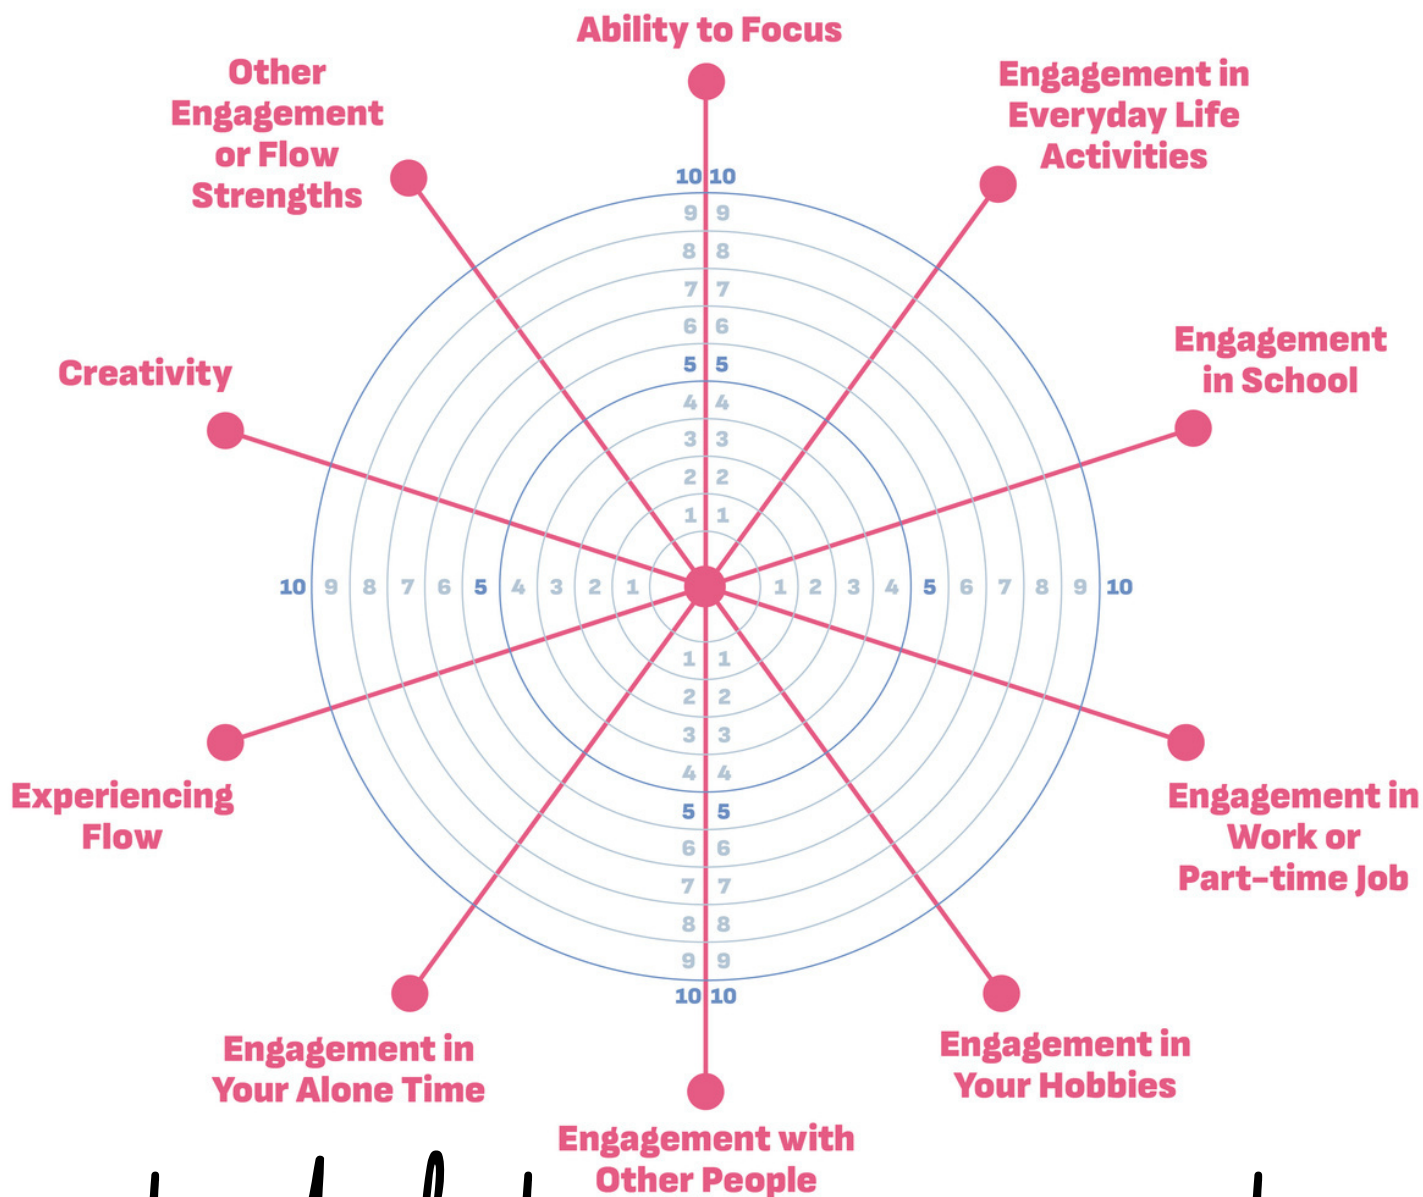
Ability to Focus

Other Engagement or Flow Strengths

Engagement in Everyday Life Activities

Engagement in School

Creativity

10 10
9 9
8 8
7 7
6 6
5 5
4 4
3 3
2 2
1 1

10 9 8 7 6 5 4 3 2 1 1 2 3 4 5 6 7 8 9 10

1 1
2 2
3 3
4 4
5 5
6 6
7 7
8 8
9 9
10 10

Experiencing Flow

Engagement in Work or Part-time Job

Engagement in Your Alone Time

Engagement in Your Hobbies

Engagement with Other People